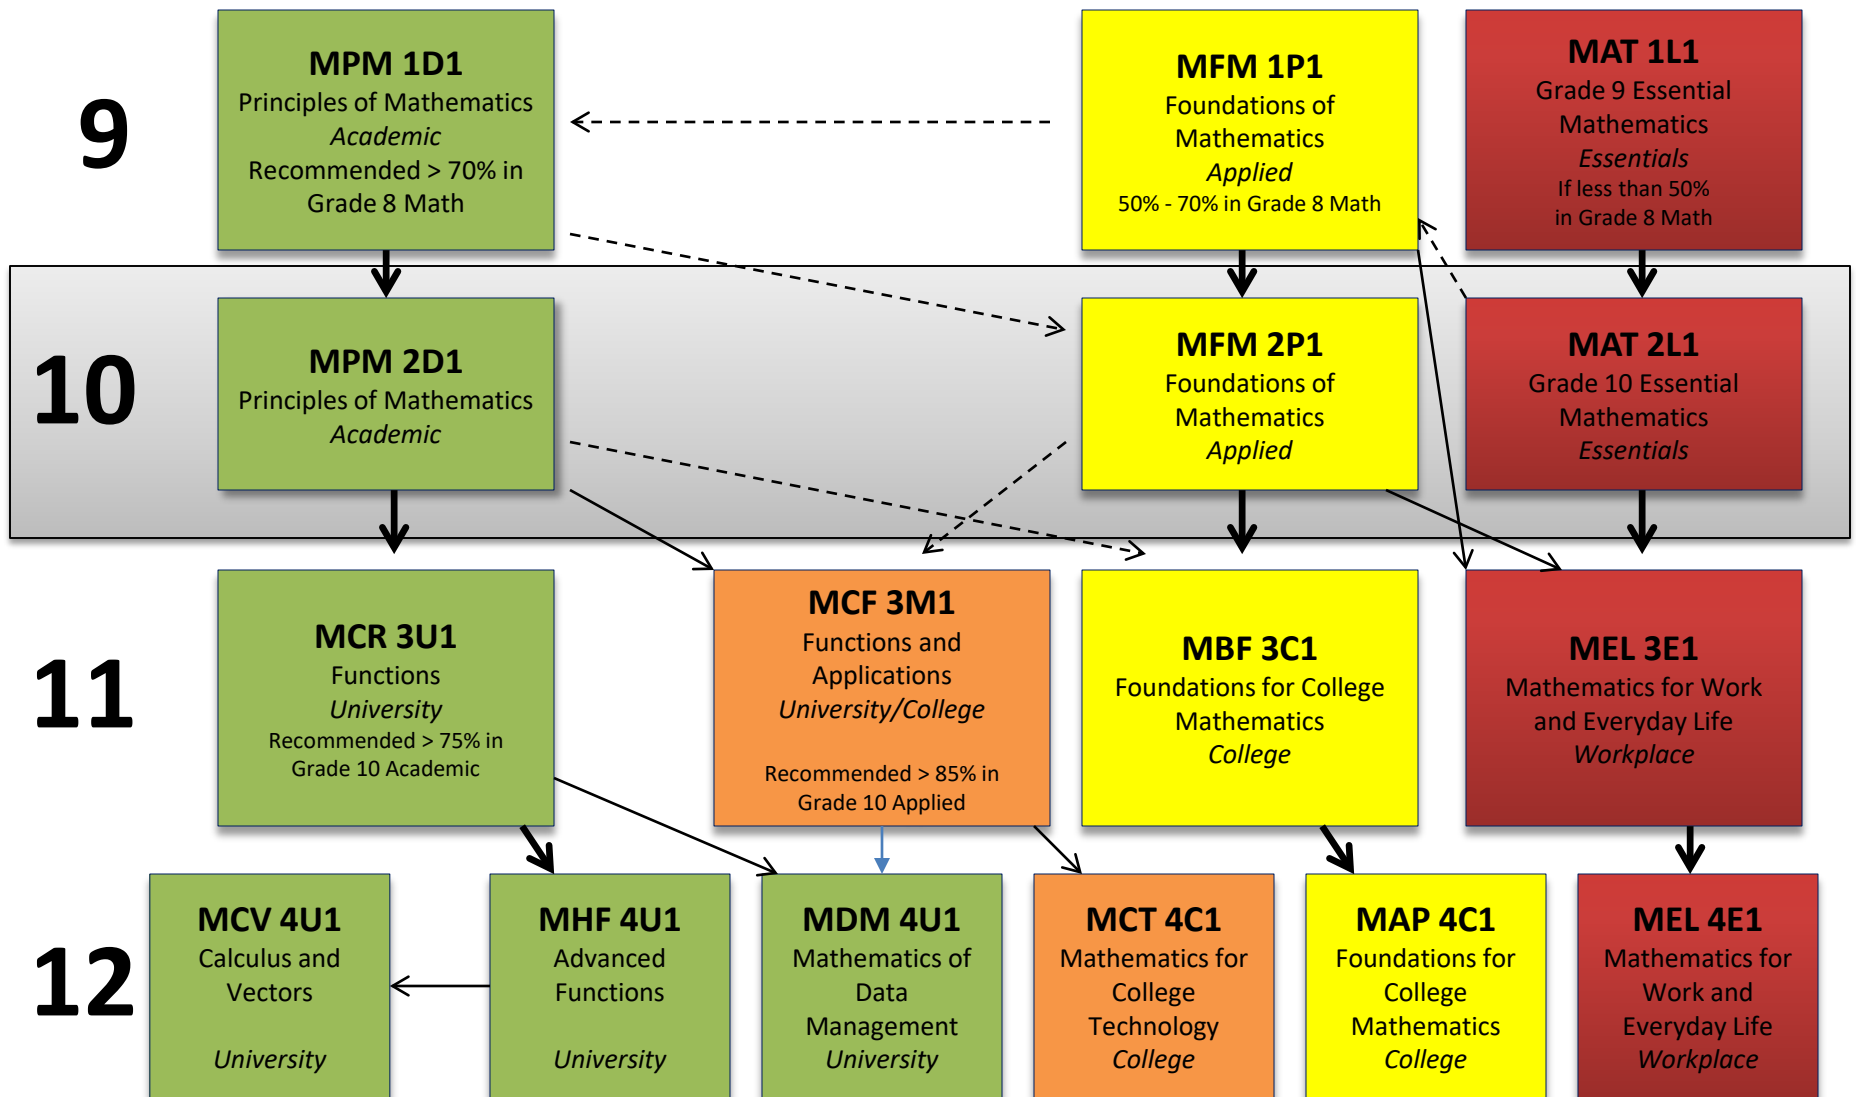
9

MPM 1D1
Principles of Mathematics
*Academic*
Recommended > 70% in Grade 8 Math

MFM 1P1
Foundations of Mathematics
*Applied*
50% - 70% in Grade 8 Math

MAT 1L1
Grade 9 Essential Mathematics
*Essentials*
If less than 50% in Grade 8 Math

10

MPM 2D1
Principles of Mathematics
*Academic*

MFM 2P1
Foundations of Mathematics
*Applied*

MAT 2L1
Grade 10 Essential Mathematics
*Essentials*

11

MCR 3U1
Functions
*University*
Recommended > 75% in Grade 10 Academic

MCF 3M1
Functions and Applications
*University/College*

Recommended > 85% in Grade 10 Applied

MBF 3C1
Foundations for College Mathematics
*College*

MEL 3E1
Mathematics for Work and Everyday Life
*Workplace*

12

MCV 4U1
Calculus and Vectors

*University*

MHF 4U1
Advanced Functions

*University*

MDM 4U1
Mathematics of Data Management
*University*

MCT 4C1
Mathematics for College Technology
*College*

MAP 4C1
Foundations for College Mathematics
*College*

MEL 4E1
Mathematics for Work and Everyday Life
*Workplace*